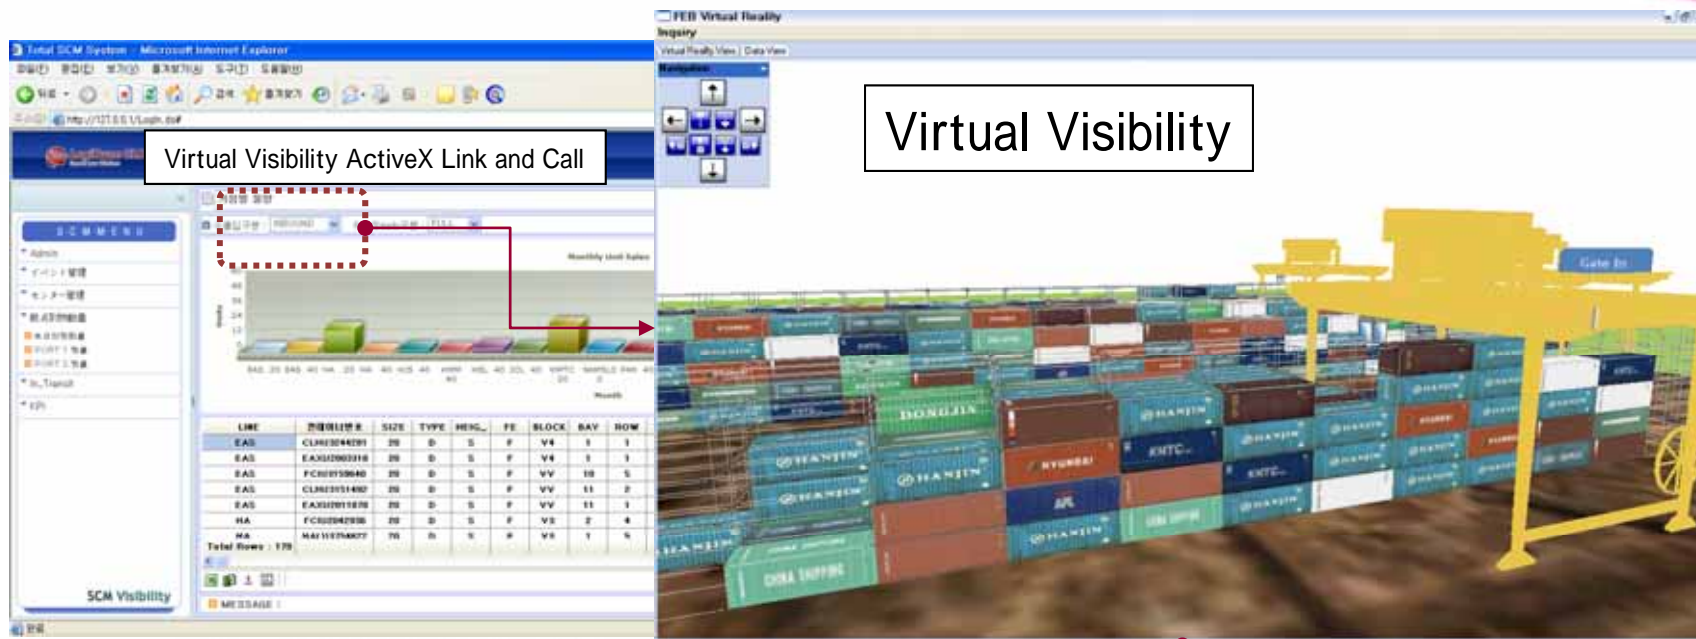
Total SCM System - Microsoft Internet Explorer

Virtual Visibility ActiveX Link and Call

S C M M E N U

Admin

In_Transit

KPI

Monthly Unit Sales

Month

| LINE | 컨테이너번호 | SIZE | TYPE | HEIG.. | FE | BLOCK | BAY | ROW |
|---|---|---|---|---|---|---|---|---|
| EAS | CLHU3244201 | 20 | D | S | F | V4 | 1 | 1 |
| EAS | EASU2903318 | 20 | D | S | F | V4 | 1 | 1 |
| EAS | FCIU3159640 | 20 | D | S | F | VV | 10 | 5 |
| EAS | CLHU3151492 | 20 | D | S | F | VV | 11 | 2 |
| EAS | EASU2011878 | 20 | D | S | F | VV | 11 | 1 |
| HA | FCIU2042936 | 20 | D | S | F | V2 | 2 | 4 |
| HA | HAIU1754077 | 20 | D | S | F | V3 | 1 | 5 |

Total Rows : 170

SCM Visibility

MESSAGE :

FEB Virtual Reality

Inquiry

Virtual Reality View | Data View

Navigation

Virtual Visibility

Gate In

DONGJIN

HANJIN

HYUNDAI

KMTC

APL

CHINA SHIPPING